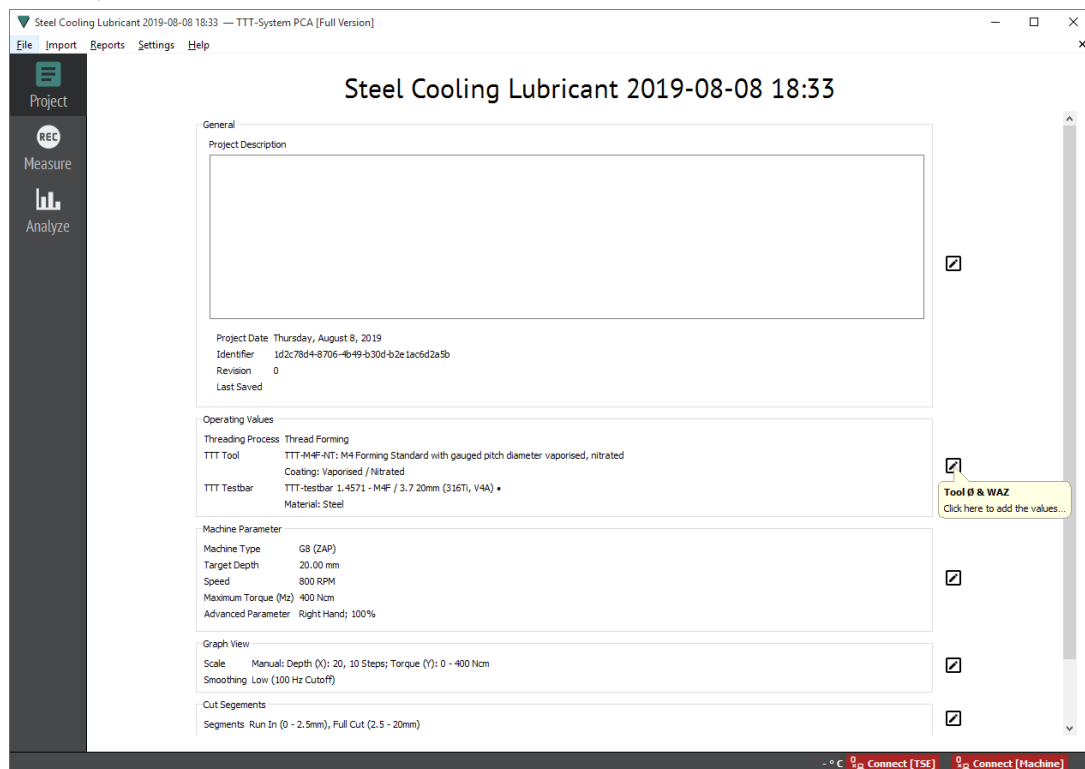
Steel Cooling Lubricant 2019-08-08 18:33 — TTT-System PCA [Full Version]

File Import Reports Settings Help

Project
REC
Measure
Analyze

Steel Cooling Lubricant 2019-08-08 18:33

General
Project Description

Project Date Thursday, August 8, 2019
Identifier 1d2c78d4-8706-4b49-b30d-b2e1ac6d2a5b
Revision 0
Last Saved

Operating Values
Threading Process Thread Forming
TTT Tool TTT-M4F-NT: M4 Forming Standard with gauged pitch diameter vaporised, nitrated
Coating: Vaporised / Nitrated
TTT Testbar TTT-testbar 1.4571 - M4F / 3.7 20mm (316Ti, V4A) •
Material: Steel

Tool Ø & WAZ
Click here to add the values...

Machine Parameter
Machine Type G8 (ZAP)
Target Depth 20.00 mm
Speed 800 RPM
Maximum Torque (Mz) 400 Ncm
Advanced Parameter Right Hand; 100%

Graph View
Scale Manual: Depth (X): 20, 10 Steps; Torque (Y): 0 - 400 Ncm
Smoothing Low (100 Hz Cutoff)

Cut Segements
Segments Run In (0 - 2.5mm), Full Cut (2.5 - 20mm)

- ° C Connect [TSE] Connect [Machine]